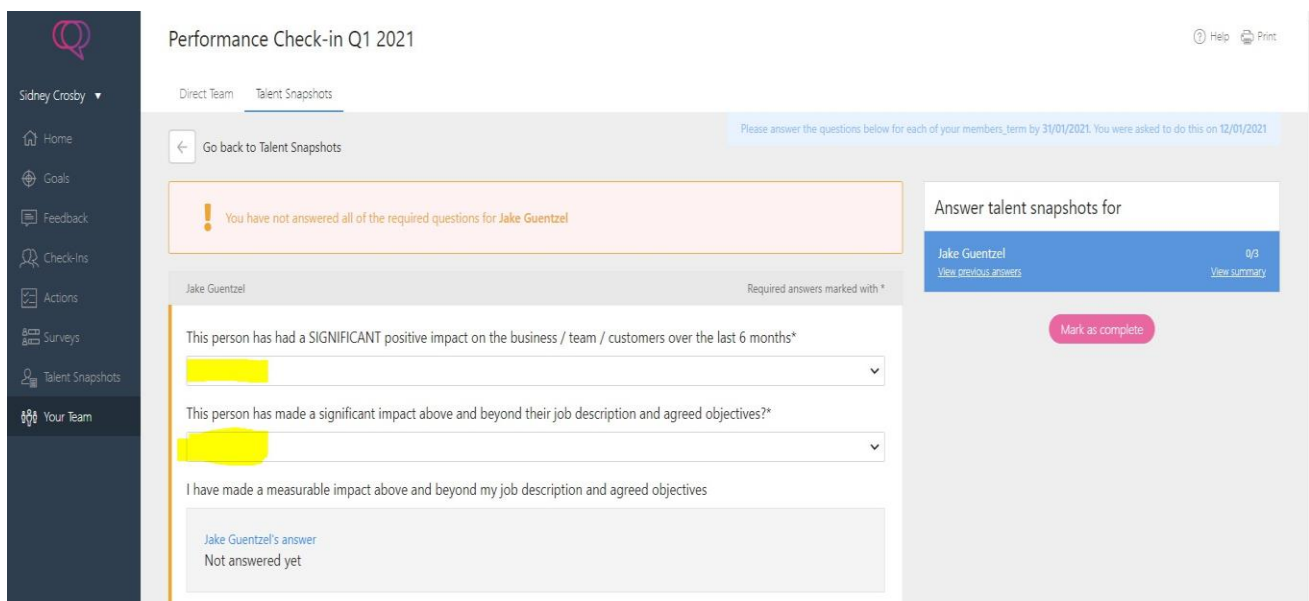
Sidney Crosby ▾

Home

Goals

Feedback

Check-Ins

Actions

Surveys

Talent Snapshots

Your Team

Performance Check-in Q1 2021

Help Print

Direct Team Talent Snapshots

Go back to Talent Snapshots

Please answer the questions below for each of your members_term by 31/01/2021. You were asked to do this on 12/01/2021

! You have not answered all of the required questions for Jake Guentzel

Answer talent snapshots for

Jake Guentzel 0/3
View previous answers View summary

Mark as complete

Jake Guentzel Required answers marked with *

This person has had a SIGNIFICANT positive impact on the business / team / customers over the last 6 months*

This person has made a significant impact above and beyond their job description and agreed objectives?*

I have made a measurable impact above and beyond my job description and agreed objectives

Jake Guentzel's answer
Not answered yet